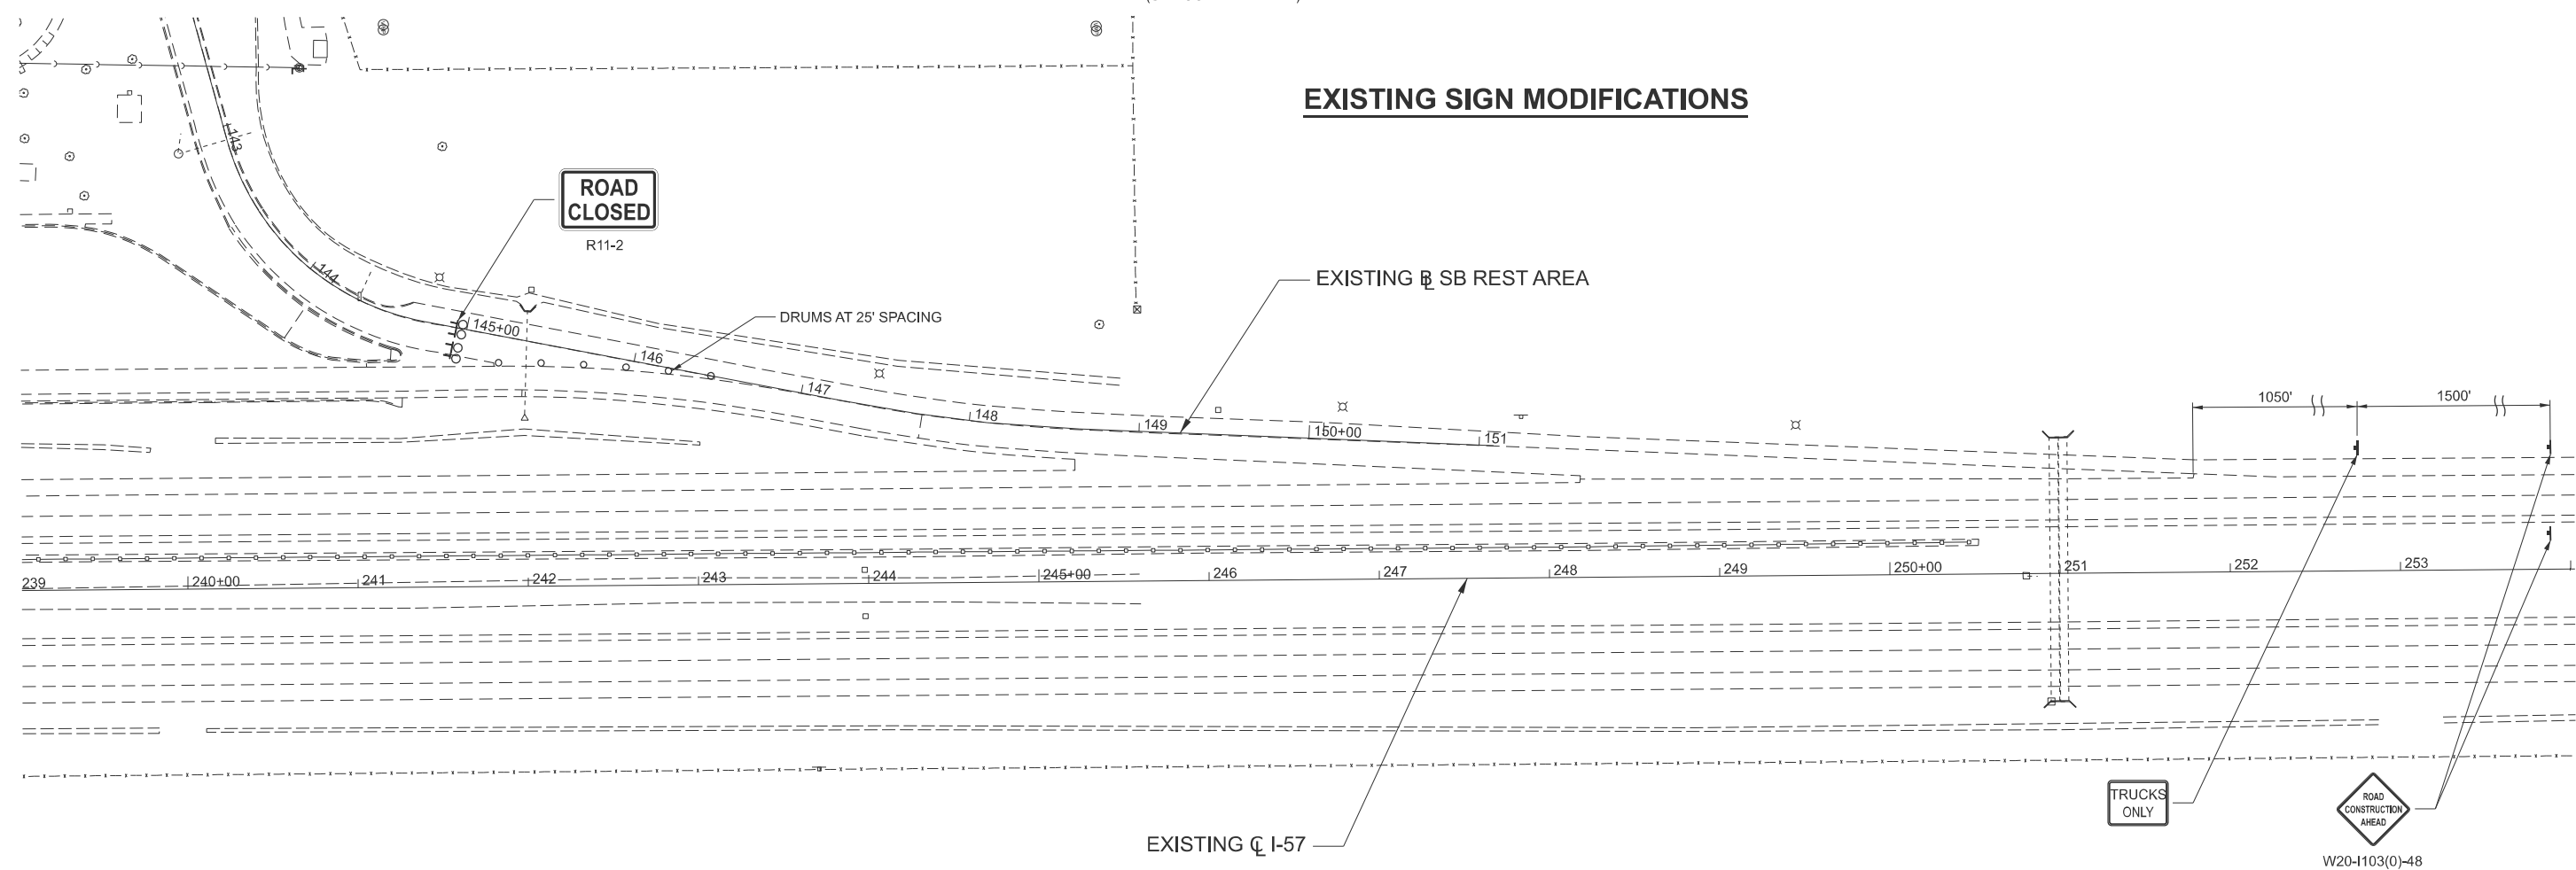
EXISTING SIGN MODIFICATIONS

ROAD CLOSED

R11-2

EXISTING ℄ SB REST AREA

DRUMS AT 25' SPACING

143

144

145+00

146

147

148

149

150+00

151

1050'

1500'

239

240+00

241

242

243

244

245+00

246

247

248

249

250+00

251

252

253

TRUCKS ONLY

ROAD CONSTRUCTION AHEAD

W20-I103(0)-48

EXISTING ℄ I-57